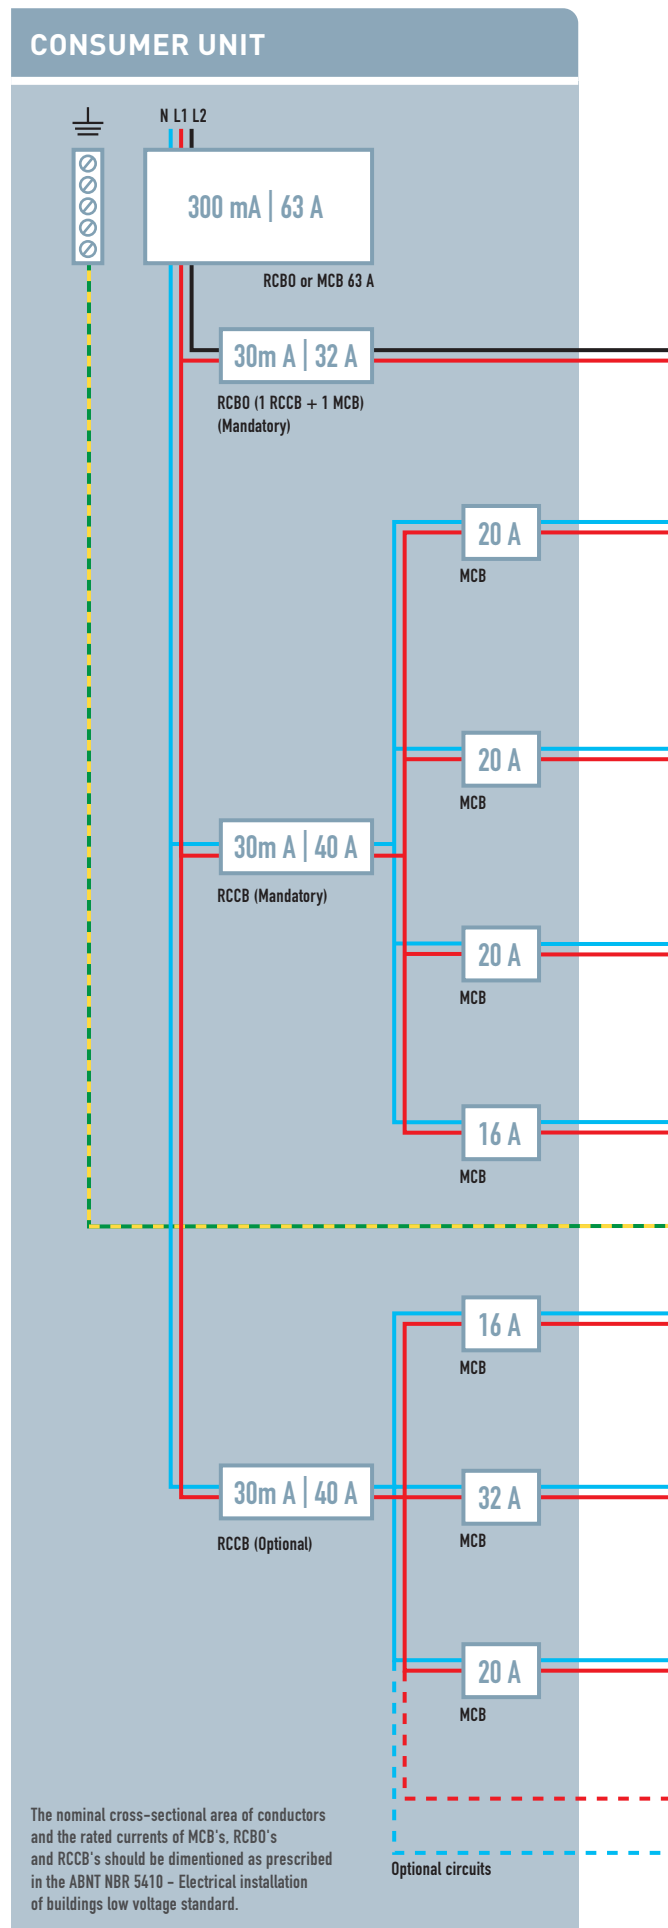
CONSUMER UNIT

N L1 L2

300 mA | 63 A

RCBO or MCB 63 A

30m A | 32 A

RCBO (1 RCCB + 1 MCB) (Mandatory)

20 A

MCB

20 A

MCB

30m A | 40 A

RCCB (Mandatory)

20 A

MCB

16 A

MCB

16 A

MCB

30m A | 40 A

RCCB (Optional)

32 A

MCB

20 A

MCB

The nominal cross-sectional area of conductors and the rated currents of MCB's, RCBO's and RCCB's should be dimentioned as prescribed in the ABNT NBR 5410 – Electrical installation of buildings low voltage standard.

Optional circuits